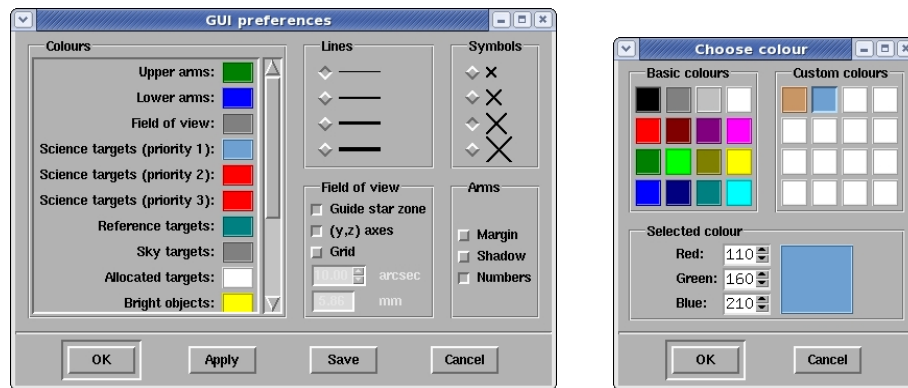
GUI preferences

Colours
Upper arms:
Lower arms:
Field of view:
Science targets (priority 1):
Science targets (priority 2):
Science targets (priority 3):
Reference targets:
Sky targets:
Allocated targets:
Bright objects:

Lines

Symbols

Field of view
Guide star zone
(y,z) axes
Grid
10.00 arcsec
5.86 mm

Arms
Margin
Shadow
Numbers

OK
Apply
Save
Cancel

Choose colour

Basic colours

Custom colours

Selected colour
Red: 110
Green: 160
Blue: 210

OK
Cancel